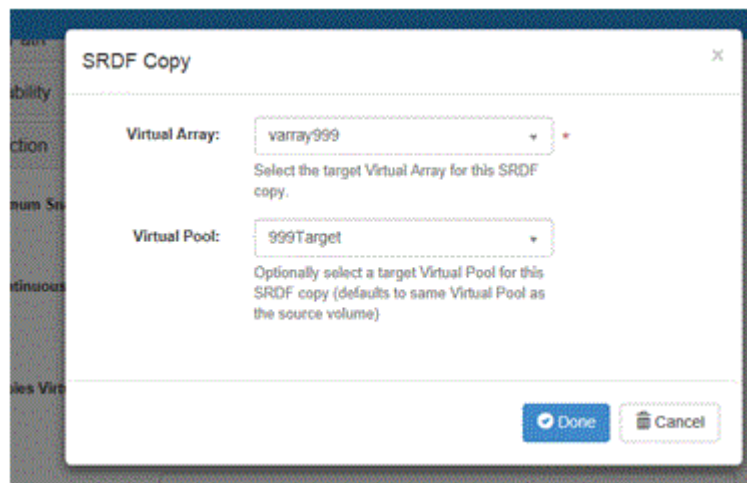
ath

bility

ction

mum Sn

ntinsious

ies Virt

SRDF Copy

×

Virtual Array: varray999 *

Select the target Virtual Array for this SRDF copy.

Virtual Pool: 999Target

Optionally select a target Virtual Pool for this SRDF copy (defaults to same Virtual Pool as the source volume)

Done

Cancel